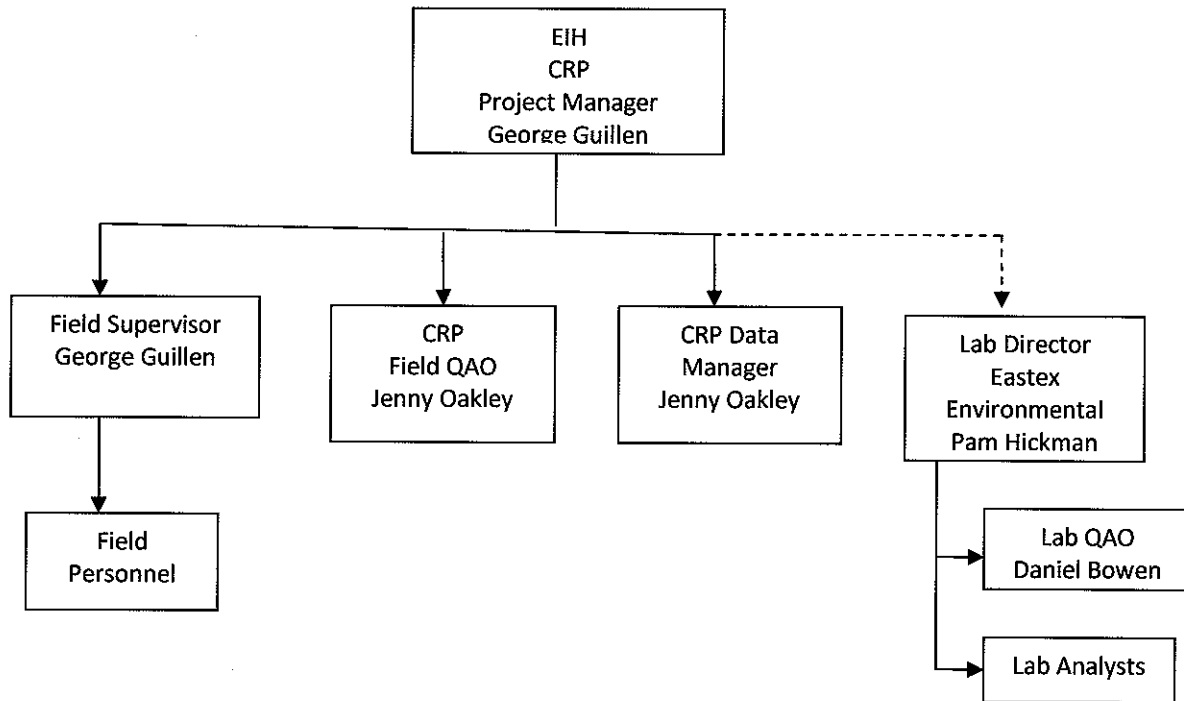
EIH
CRP
Project Manager
George Guillen

Field Supervisor
George Guillen

CRP
Field QAO
Jenny Oakley

CRP Data
Manager
Jenny Oakley

Lab Director
Eastex
Environmental
Pam Hickman

Field
Personnel

Lab QAO
Daniel Bowen

Lab Analysts